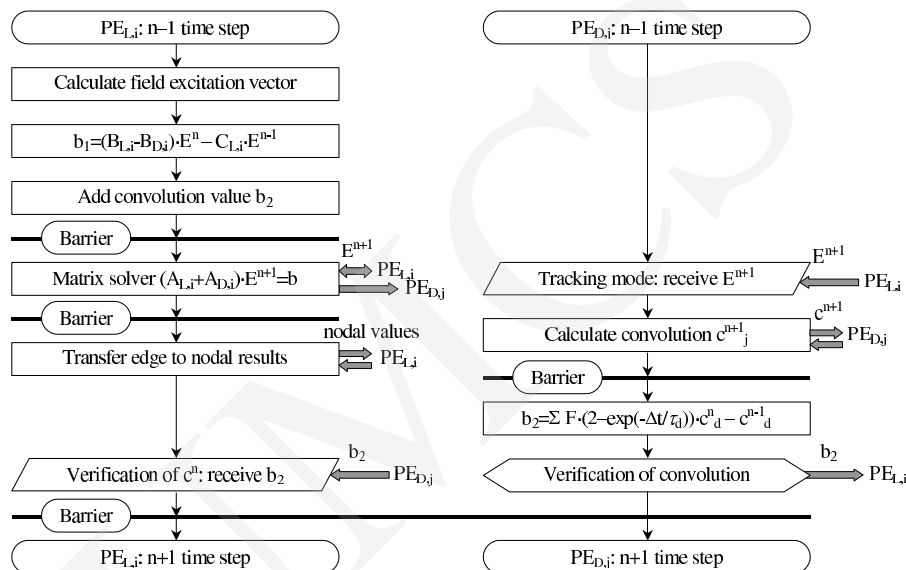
$PE_{L,i}$: n–1 time step

Calculate field excitation vector

$b_1=(B_{L,i}-B_{D,i})\cdot E^n - C_{L,i}\cdot E^{n-1}$

Add convolution value $b_2$

Barrier

Matrix solver $(A_{L,i}+A_{D,i})\cdot E^{n+1}=b$

$E^{n+1}$

$PE_{L,j}$

$PE_{D,j}$

Barrier

Transfer edge to nodal results

nodal values

$PE_{L,j}$

Verification of $c^n$: receive $b_2$

$b_2$

$PE_{D,j}$

$PE_{D,i}$: n–1 time step

Tracking mode: receive $E^{n+1}$

$E^{n+1}$

$PE_{L,i}$

Calculate convolution $c^{n+1}{}_j$

$c^{n+1}$

$PE_{D,j}$

Barrier

$b_2=\Sigma F\cdot(2-\exp(-\Delta t/\tau_d))\cdot c^n{}_d - c^{n-1}{}_d$

Verification of convolution

$b_2$

$PE_{L,i}$

Barrier

$PE_{L,i}$: n+1 time step

$PE_{D,i}$: n+1 time step